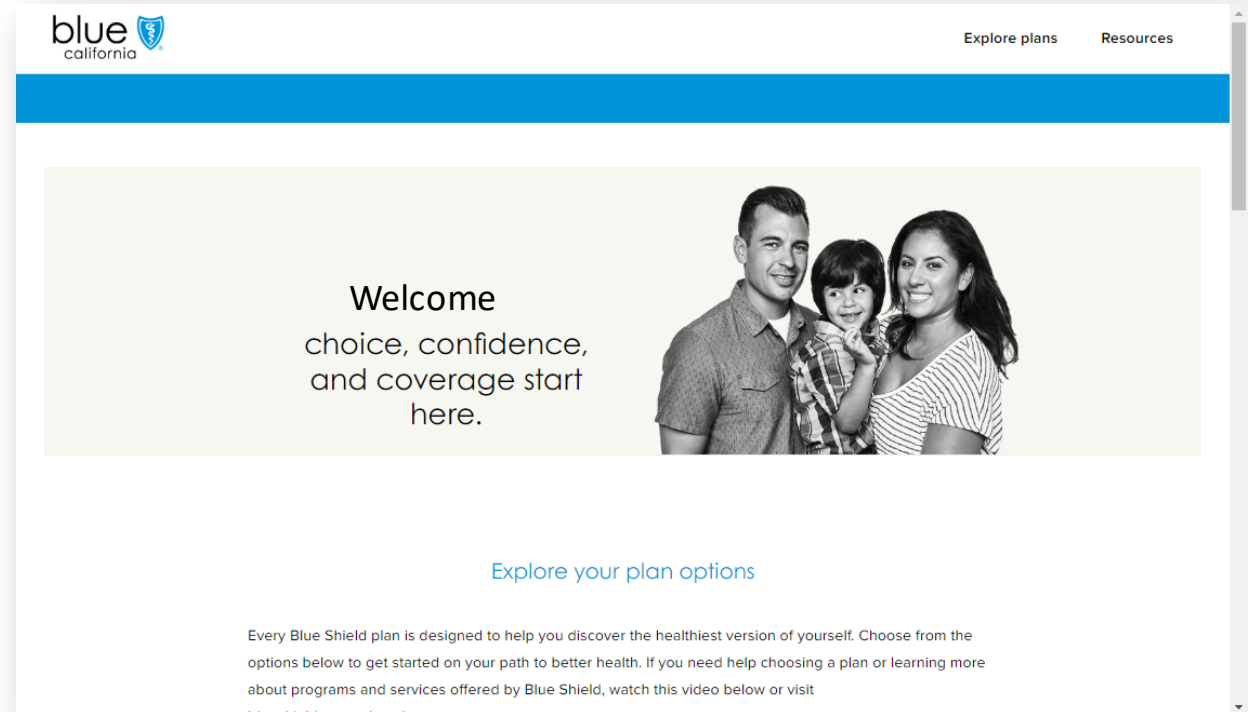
blue california

Explore plans

Resources

Welcome

choice, confidence, and coverage start here.

Explore your plan options

Every Blue Shield plan is designed to help you discover the healthiest version of yourself. Choose from the options below to get started on your path to better health. If you need help choosing a plan or learning more about programs and services offered by Blue Shield, watch this video below or visit

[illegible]